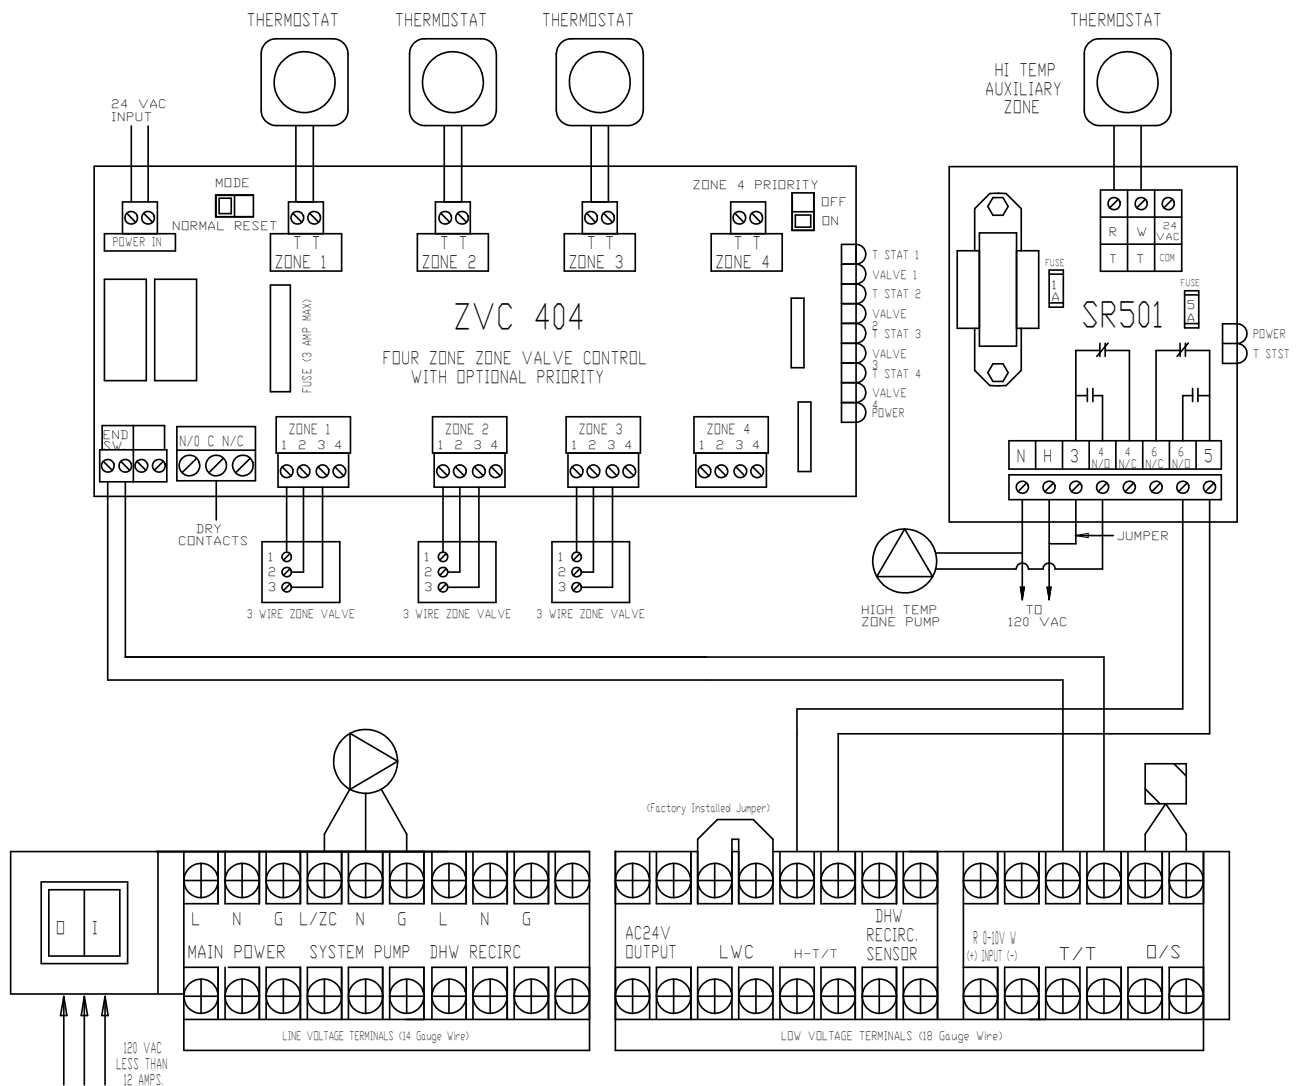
THERMOSTAT THERMOSTAT THERMOSTAT

THERMOSTAT

HI TEMP AUXILIARY ZONE

24 VAC INPUT

MODE

NORMAL RESET

POWER IN

T T ZONE 1

T T ZONE 2

T T ZONE 3

ZONE 4 PRIORITY

OFF

ON

T T ZONE 4

T STAT 1
VALVE 1
T STAT 2
VALVE 2
T STAT 3
VALVE 3
T STAT 4
VALVE 4
POWER

FUSE (3 AMP MAX)

ZVC 404

FOUR ZONE ZONE VALVE CONTROL WITH OPTIONAL PRIORITY

END SW

N/O C N/C

ZONE 1 1 2 3 4

ZONE 2 1 2 3 4

ZONE 3 1 2 3 4

ZONE 4 1 2 3 4

DRY CONTACTS

1 2 3
3 WIRE ZONE VALVE

1 2 3
3 WIRE ZONE VALVE

1 2 3
3 WIRE ZONE VALVE

R W 24 VAC
T T COM

FUSE 1A

FUSE 5A

SR501

POWER
T STST

N H 3 4 N/O 4 N/C 6 N/C 6 N/O 5

JUMPER

HIGH TEMP ZONE PUMP

TO 120 VAC

(Factory Installed Jumper)

O I

120 VAC LESS THAN 12 AMPS.

L N G L/ZC N G L N G

MAIN POWER SYSTEM PUMP DHW RECIRC

LINE VOLTAGE TERMINALS (14 Gauge Wire)

AC24V OUTPUT LWC H-T/T DHW RECIRC. SENSOR R 0-10V W (+) INPUT (-) T/T O/S

LOW VOLTAGE TERMINALS (18 Gauge Wire)